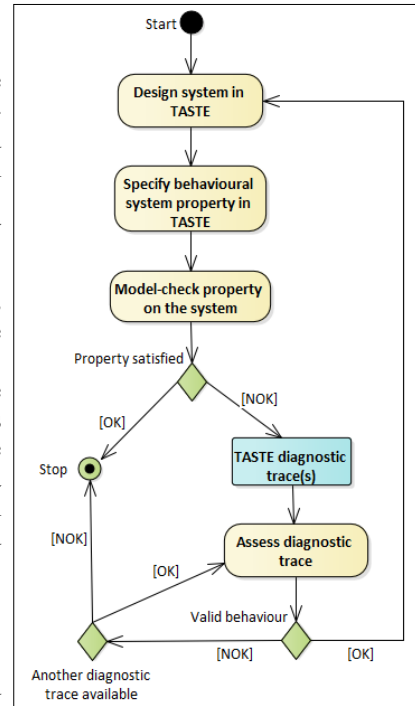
Start

Design system in TASTE

Specify behavioural system property in TASTE

Model-check property on the system

Property satisfied

[OK]

[NOK]

Stop

TASTE diagnostic trace(s)

[NOK]

Assess diagnostic trace

[OK]

Valid behaviour

[NOK]

[OK]

Another diagnostic trace available